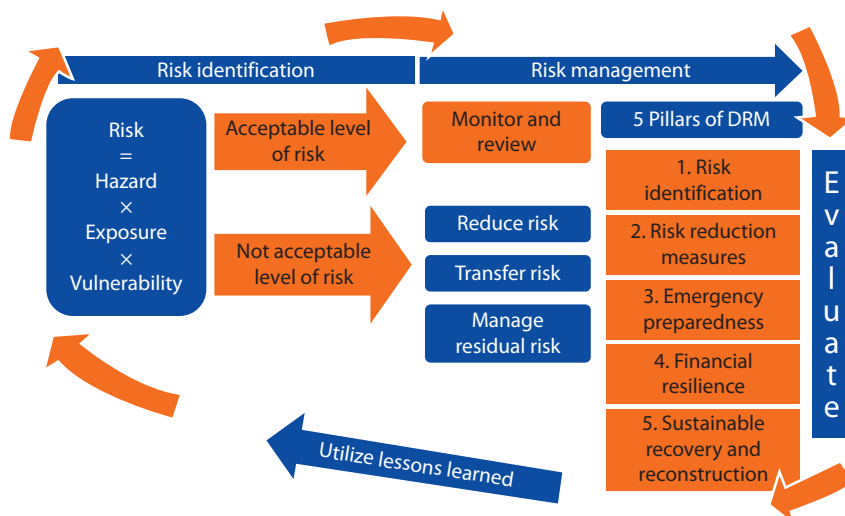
Risk identification

Risk management

Risk = Hazard × Exposure × Vulnerability

Acceptable level of risk

Not acceptable level of risk

Monitor and review

Reduce risk

Transfer risk

Manage residual risk

5 Pillars of DRM

1. Risk identification

2. Risk reduction measures

3. Emergency preparedness

4. Financial resilience

5. Sustainable recovery and reconstruction

Evaluate

Utilize lessons learned